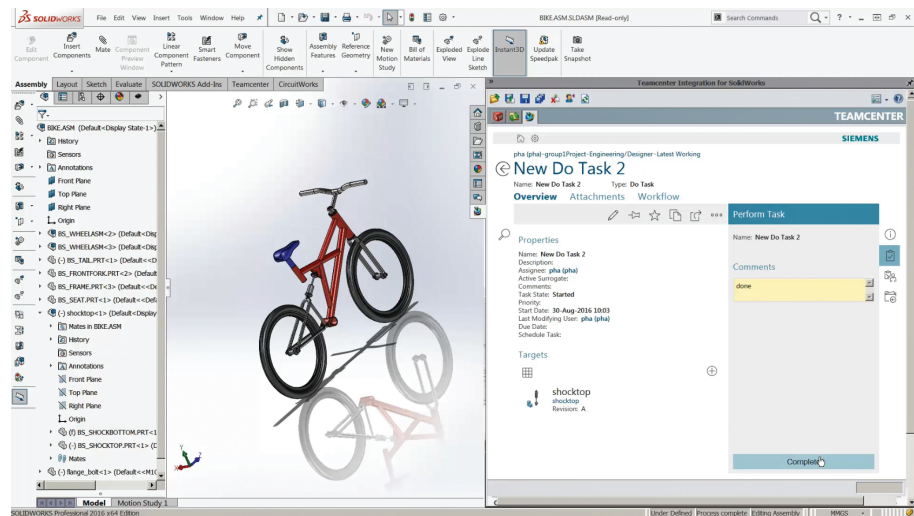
SOLIDWORKS File Edit View Insert Tools Window Help

BIKE.ASM.SLDASM [Read-only]

Search Commands

Edit Component | Insert Components | Mate | Component Preview Window | Linear Component Pattern | Smart Fasteners | Move Component | Show Hidden Components | Assembly Features | Reference Geometry | New Motion Study | Bill of Materials | Exploded View | Explode Line Sketch | Instant3D | Update Speedpak | Take Snapshot

Assembly | Layout | Sketch | Evaluate | SOLIDWORKS Add-Ins | Teamcenter | CircuitWorks

BIKE.ASM (Default<Display State-1>)
History
Sensors
Annotations
Front Plane
Top Plane
Right Plane
Origin
BS_WHEELASM<2> (Default<Disp
BS_WHEELASM<3> (Default<Disp
(-) BS_TAIL.PRT<1> (Default<<D
BS_FRONTFORK.PRT<2> (Default
BS_FRAME.PRT<3> (Default<<De
BS_SEAT.PRT<1> (Default<Def
(-) shocktop<1> (Default<Display
Mates in BIKE.ASM
History
Sensors
Annotations
Front Plane
Top Plane
Right Plane
Origin
(f) BS_SHOCKBOTTOM.PRT<1
(-) BS_SHOCKTOP.PRT<1> (D
Mates
(-) flange_bolt<1> (Default<<M1C

Model | Motion Study 1

Teamcenter Integration for SolidWorks

TEAMCENTER

SIEMENS

pha (pha)-group1Project-Engineering/Designer-Latest Working

New Do Task 2

Name: New Do Task 2    Type: Do Task

Overview    Attachments    Workflow

Perform Task

Name: New Do Task 2

Properties

Name: New Do Task 2
Description:
Assignee: pha (pha)
Active Surrogate:
Comments:
Task State: Started
Priority:
Start Date: 30-Aug-2016 10:03
Last Modifying User: pha (pha)
Due Date:
Schedule Task:

Comments

done

Targets

shocktop
shocktop
Revision: A

Complete

SOLIDWORKS Professional 2016 x64 Edition    Under Defined    Process complete    Editing Assembly    MMGS